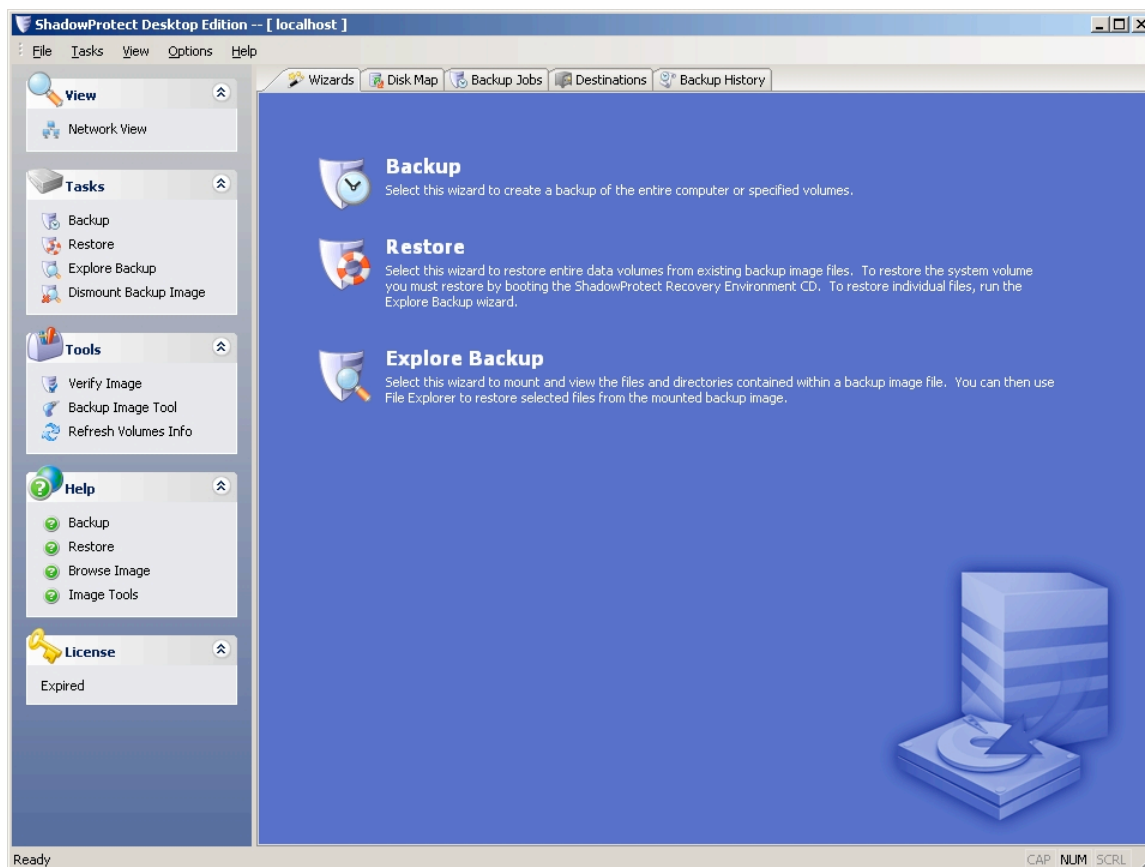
ShadowProtect Desktop Edition -- [ localhost ]

File Tasks View Options Help

View
Network View

Tasks
Backup
Restore
Explore Backup
Dismount Backup Image

Tools
Verify Image
Backup Image Tool
Refresh Volumes Info

Help
Backup
Restore
Browse Image
Image Tools

License
Expired

Wizards | Disk Map | Backup Jobs | Destinations | Backup History

Backup
Select this wizard to create a backup of the entire computer or specified volumes.

Restore
Select this wizard to restore entire data volumes from existing backup image files. To restore the system volume you must restore by booting the ShadowProtect Recovery Environment CD. To restore individual files, run the Explore Backup wizard.

Explore Backup
Select this wizard to mount and view the files and directories contained within a backup image file. You can then use File Explorer to restore selected files from the mounted backup image.

Ready

CAP NUM SCRL